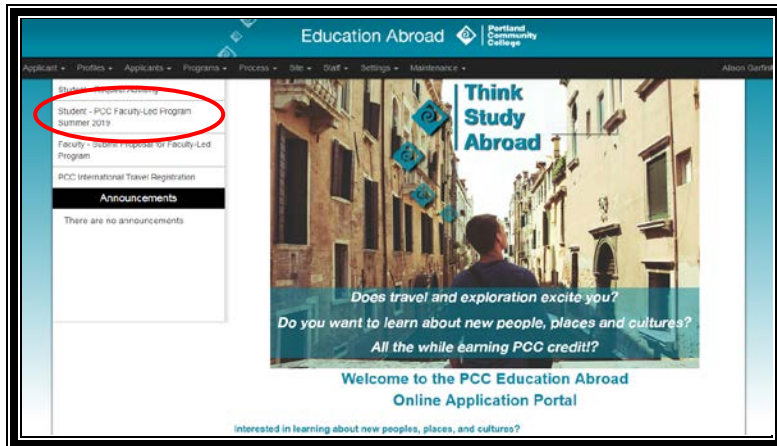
Education Abroad
Portland Community College

Applicant ▾ Profiles ▾ Applicants ▾ Programs ▾ Process ▾ Site ▾ Staff ▾ Settings ▾ Maintenance ▾ Alison Garfin

Student - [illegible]
Student - PCC Faculty-Led Program Summer 2019
Faculty - Submit Proposal for Faculty-Led Program
PCC International Travel Registration

Announcements
There are no announcements

Think
Study
Abroad

Does travel and exploration excite you?
Do you want to learn about new people, places and cultures?
All the while earning PCC credit!?

Welcome to the PCC Education Abroad
Online Application Portal

Interested in learning about new peoples, places, and cultures?